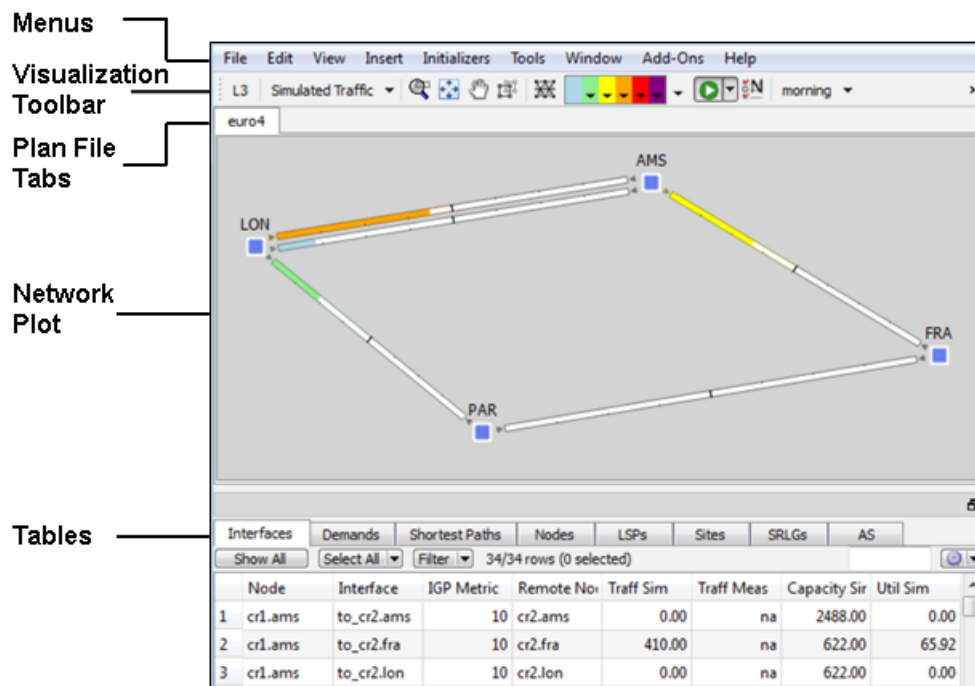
Menus

Visualization Toolbar

Plan File Tabs

Network Plot

Tables

File Edit View Insert Initializers Tools Window Add-Ons Help

L3 Simulated Traffic morning

euro4

AMS

LON

FRA

PAR

Interfaces Demands Shortest Paths Nodes LSPs Sites SRLGs AS

Show All Select All Filter 34/34 rows (0 selected)

| | Node | Interface | IGP Metric | Remote Noc | Traff Sim | Traff Meas | Capacity Sir | Util Sim |
|---|---|---|---|---|---|---|---|---|
| 1 | cr1.ams | to_cr2.ams | 10 | cr2.ams | 0.00 | na | 2488.00 | 0.00 |
| 2 | cr1.ams | to_cr2.fra | 10 | cr2.fra | 410.00 | na | 622.00 | 65.92 |
| 3 | cr1.ams | to_cr2.lon | 10 | cr2.lon | 0.00 | na | 622.00 | 0.00 |